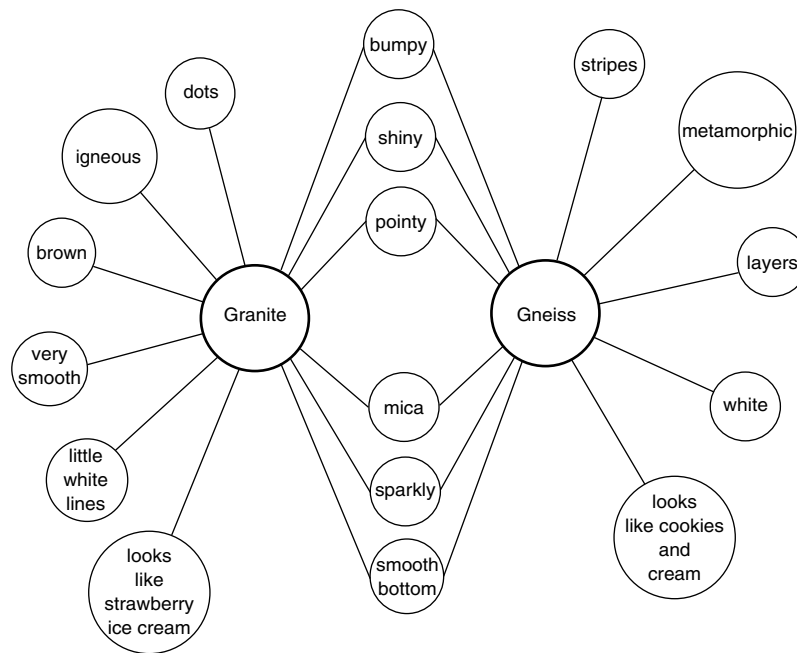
bumpy

dots

stripes

igneous

shiny

metamorphic

pointy

brown

layers

Granite

Gneiss

very smooth

mica

white

little white lines

sparkly

looks like cookies and cream

looks like strawberry ice cream

smooth bottom